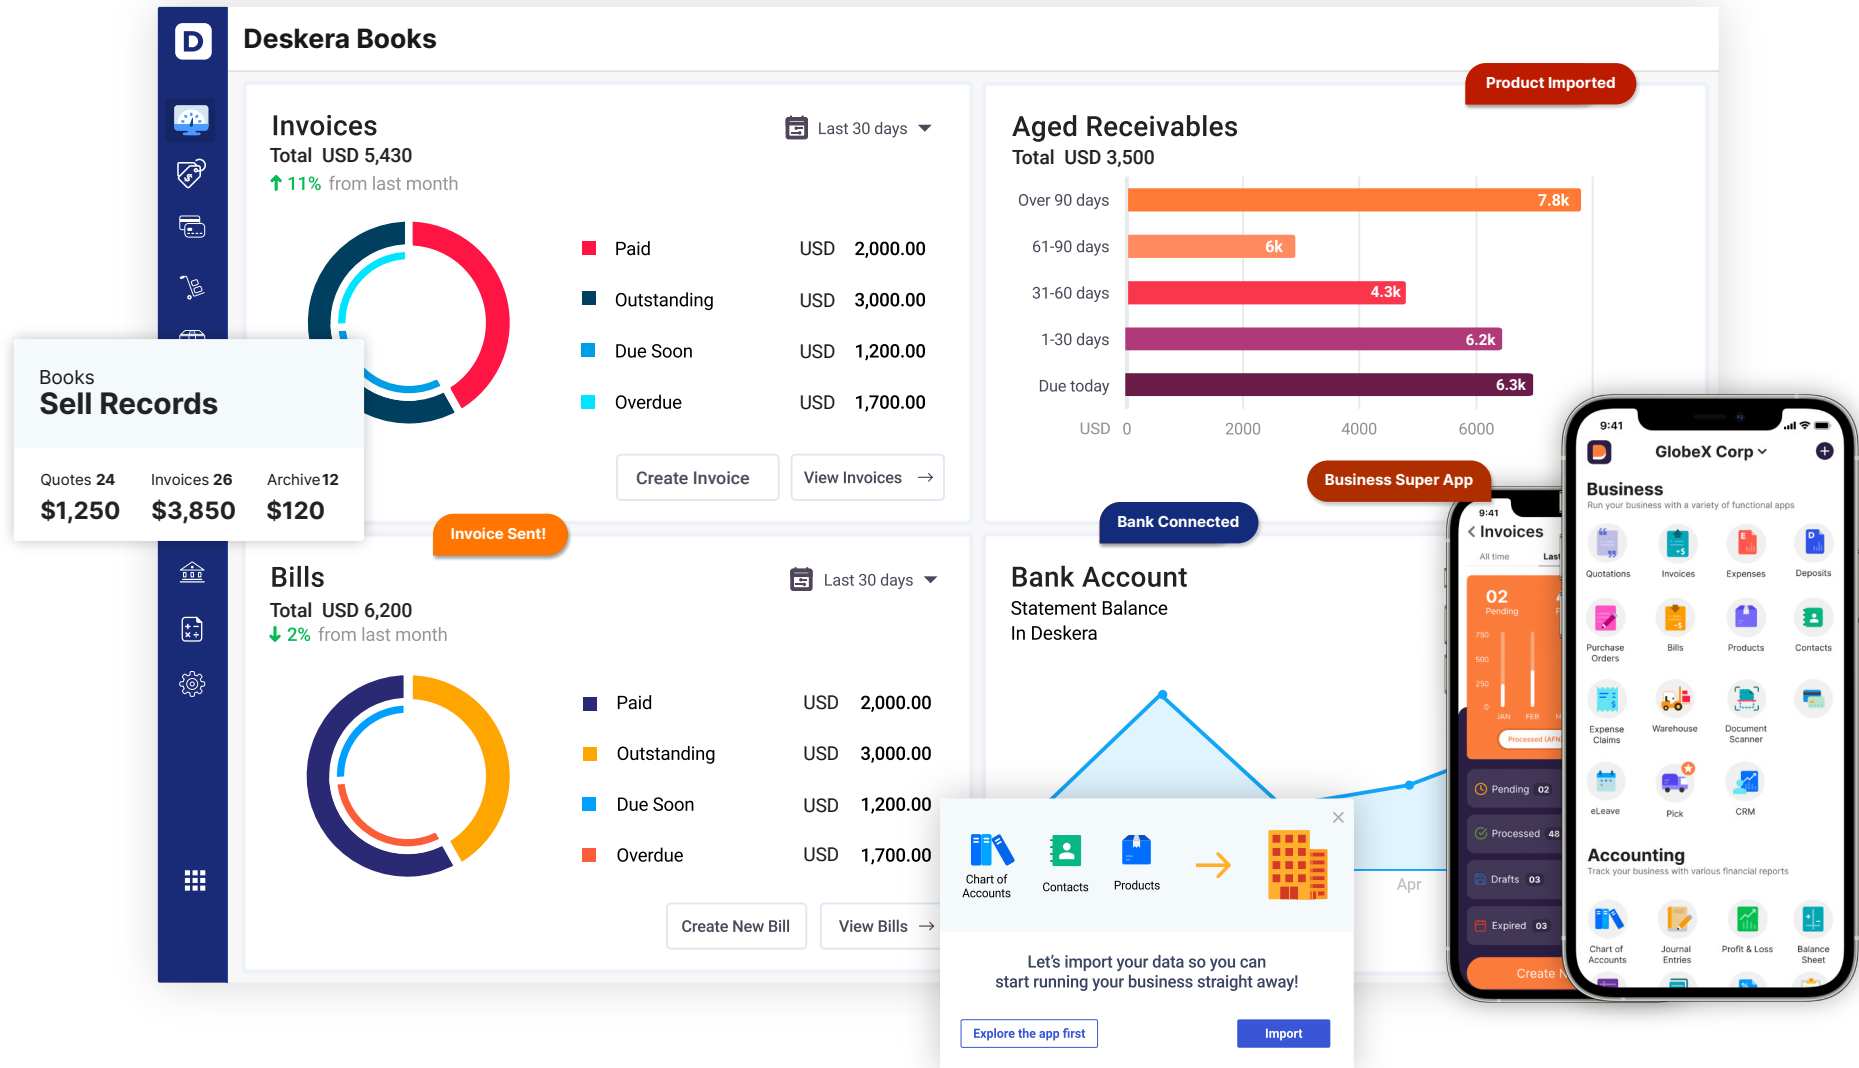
D

Deskera Books

Product Imported

Invoices
Total USD 5,430
11% from last month

Last 30 days

| | | |
|---|---|---|
| Paid | USD | 2,000.00 |
| Outstanding | USD | 3,000.00 |
| Due Soon | USD | 1,200.00 |
| Overdue | USD | 1,700.00 |

Create Invoice
View Invoices

Aged Receivables
Total USD 3,500

Over 90 days 7.8k
61-90 days 6k
31-60 days 4.3k
1-30 days 6.2k
Due today 6.3k
USD 0 2000 4000 6000

Books
Sell Records

Quotes 24 $1,250
Invoices 26 $3,850
Archive 12 $120

Invoice Sent!

Business Super App

Bank Connected

Bills
Total USD 6,200
2% from last month

Last 30 days

| | | |
|---|---|---|
| Paid | USD | 2,000.00 |
| Outstanding | USD | 3,000.00 |
| Due Soon | USD | 1,200.00 |
| Overdue | USD | 1,700.00 |

Create New Bill
View Bills

Bank Account
Statement Balance
In Deskera

Apr

Chart of Accounts
Contacts
Products

Let's import your data so you can start running your business straight away!

Explore the app first
Import

9:41
Invoices
All time
Last
02
Pending
750
500
250
0
JAN FEB
Processed (AFN
Pending 02
Processed 48
Drafts 03
Expired 03
Create N

9:41
GlobeX Corp
Business
Run your business with a variety of functional apps
Quotations
Invoices
Expenses
Deposits
Purchase Orders
Bills
Products
Contacts
Expense Claims
Warehouse
Document Scanner
eLeave
Pick
CRM
Accounting
Track your business with various financial reports
Chart of Accounts
Journal Entries
Profit & Loss
Balance Sheet